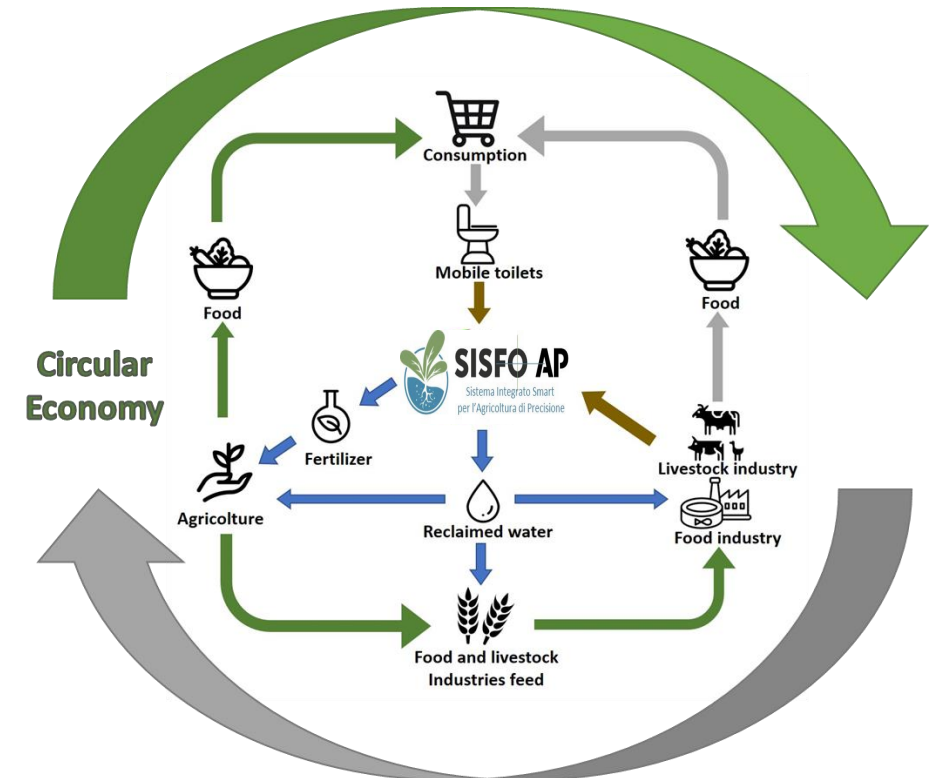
Consumption

Mobile toilets

Food

Food

Circular Economy

SISFO AP
Sistema Integrato Smart per l'Agricoltura di Precisione

Fertilizer

Livestock industry

Agricolture

Reclaimed water

Food industry

Food and livestock Industries feed